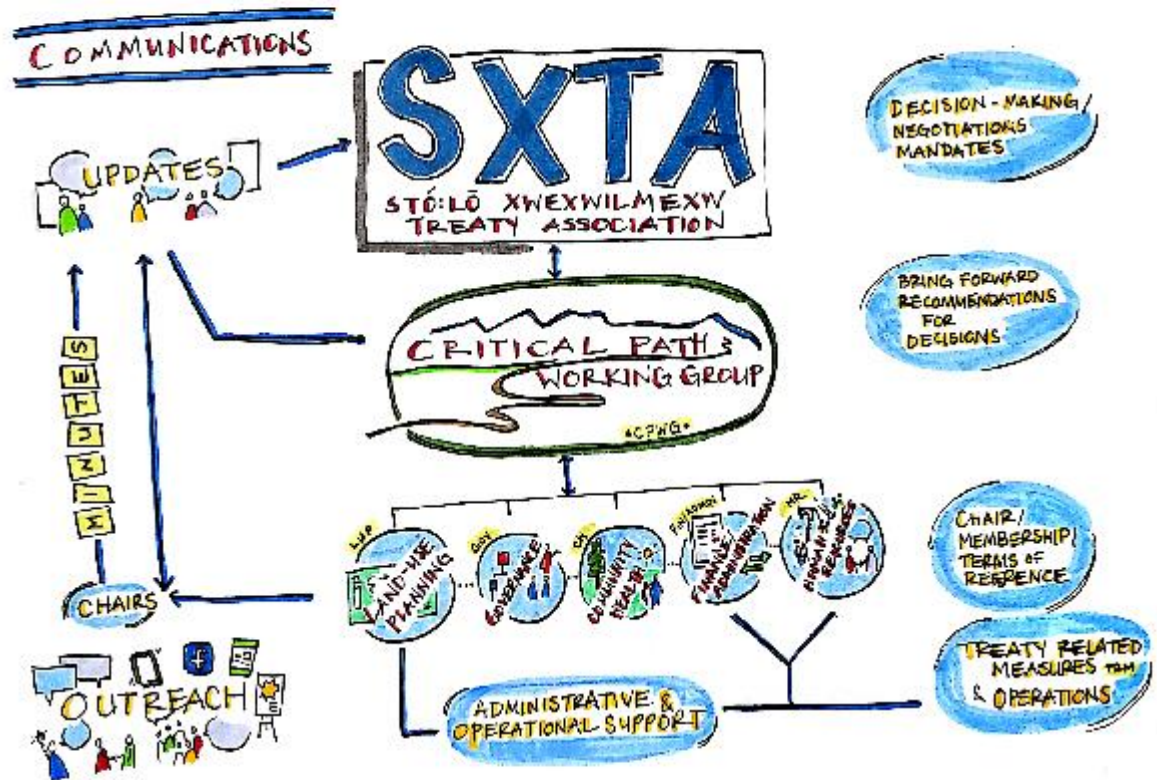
COMMUNICATIONS

UPDATES

MINUTES

CHAIRS

OUTREACH

SXTA

STÓ:LŌ XWEXWILMEXW TREATY ASSOCIATION

CRITICAL PATH WORKING GROUP

•CPWG•

LUP
LAND-USE PLANNING

GOV
GOVERNANCE

CH
COMMUNITY HEALTH

FINADMIN
FINANCE & ADMINISTRATION

HR
HUMAN RESOURCES

ADMINISTRATIVE & OPERATIONAL SUPPORT

DECISION-MAKING/ NEGOTIATIONS MANDATES

BRING FORWARD RECOMMENDATIONS FOR DECISIONS

CHAIR/ MEMBERSHIP/ TERMS OF REFERENCE

TREATY RELATED MEASURES TRM & OPERATIONS